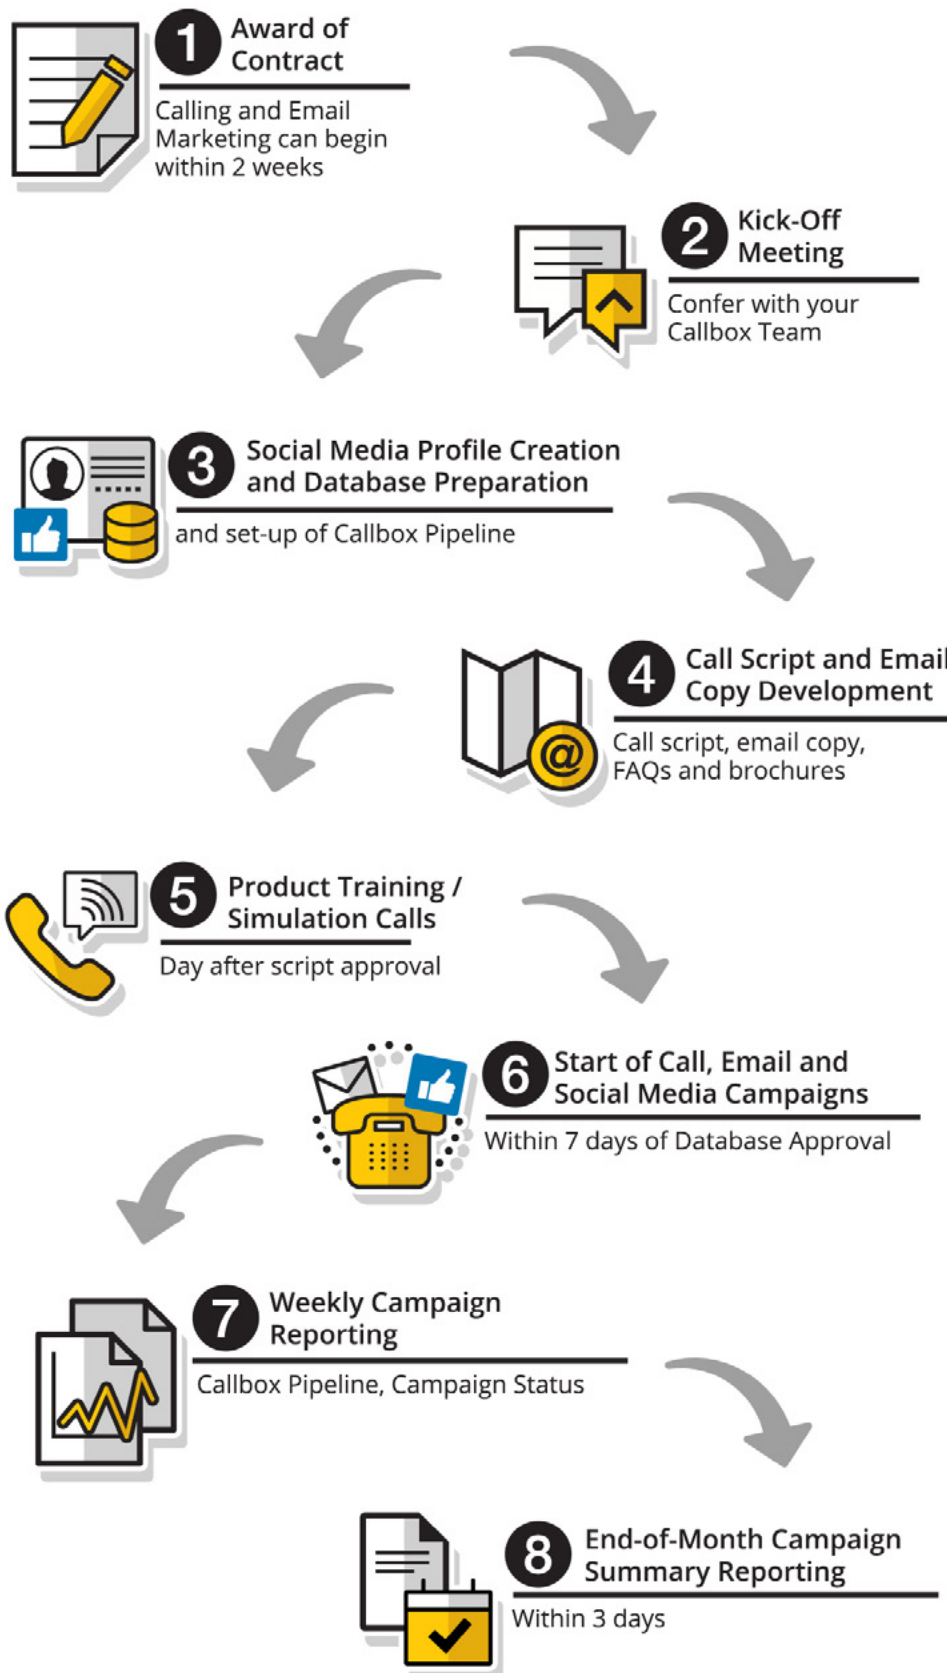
1 Award of Contract

Calling and Email Marketing can begin within 2 weeks

2 Kick-Off Meeting

Confer with your Callbox Team

3 Social Media Profile Creation and Database Preparation

and set-up of Callbox Pipeline

4 Call Script and Email Copy Development

Call script, email copy, FAQs and brochures

5 Product Training / Simulation Calls

Day after script approval

6 Start of Call, Email and Social Media Campaigns

Within 7 days of Database Approval

7 Weekly Campaign Reporting

Callbox Pipeline, Campaign Status

8 End-of-Month Campaign Summary Reporting

Within 3 days